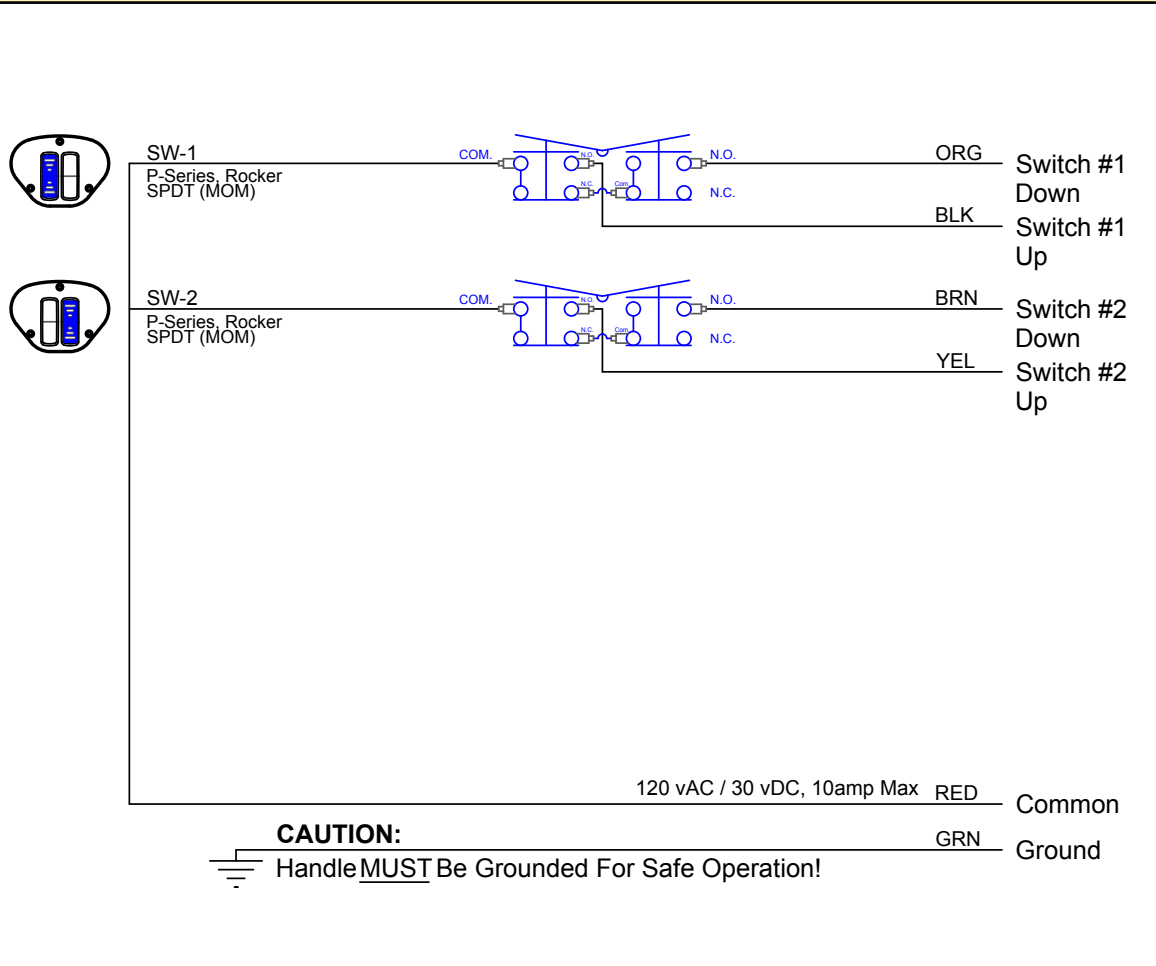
SW-1
P-Series, Rocker
SPDT (MOM)

COM.
N.O.
N.C.
Com.
N.O.
N.C.

ORG
Switch #1 Down

BLK
Switch #1 Up

SW-2
P-Series, Rocker
SPDT (MOM)

COM.
N.O.
N.C.
Com.
N.O.
N.C.

BRN
Switch #2 Down

YEL
Switch #2 Up

120 vAC / 30 vDC, 10amp Max
RED
Common

CAUTION:
Handle MUST Be Grounded For Safe Operation!
GRN
Ground